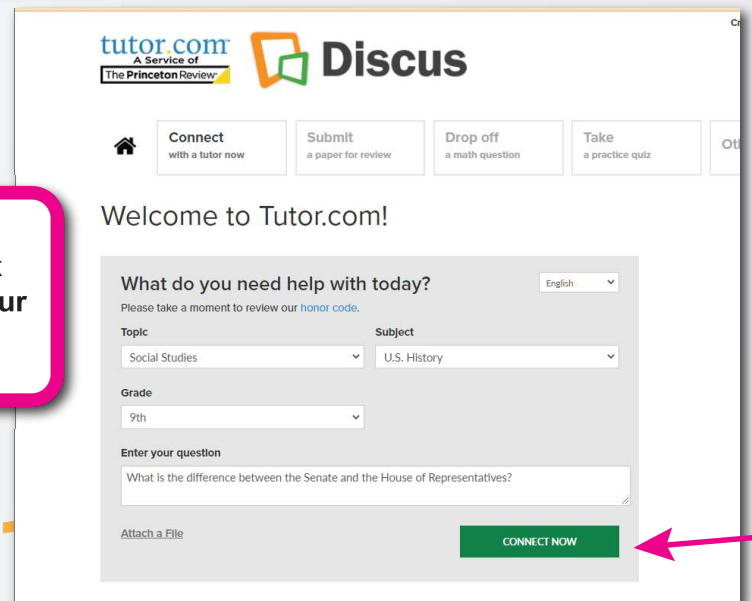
tutor.com
A Service of
The Princeton Review

Discus

Cr

Connect
with a tutor now

Submit
a paper for review

Drop off
a math question

Take
a practice quiz

Ot

k
ur

Welcome to Tutor.com!

What do you need help with today?

English

Please take a moment to review our honor code.

Topic
Social Studies

Subject
U.S. History

Grade
9th

Enter your question
What is the difference between the Senate and the House of Representatives?

Attach a File

CONNECT NOW